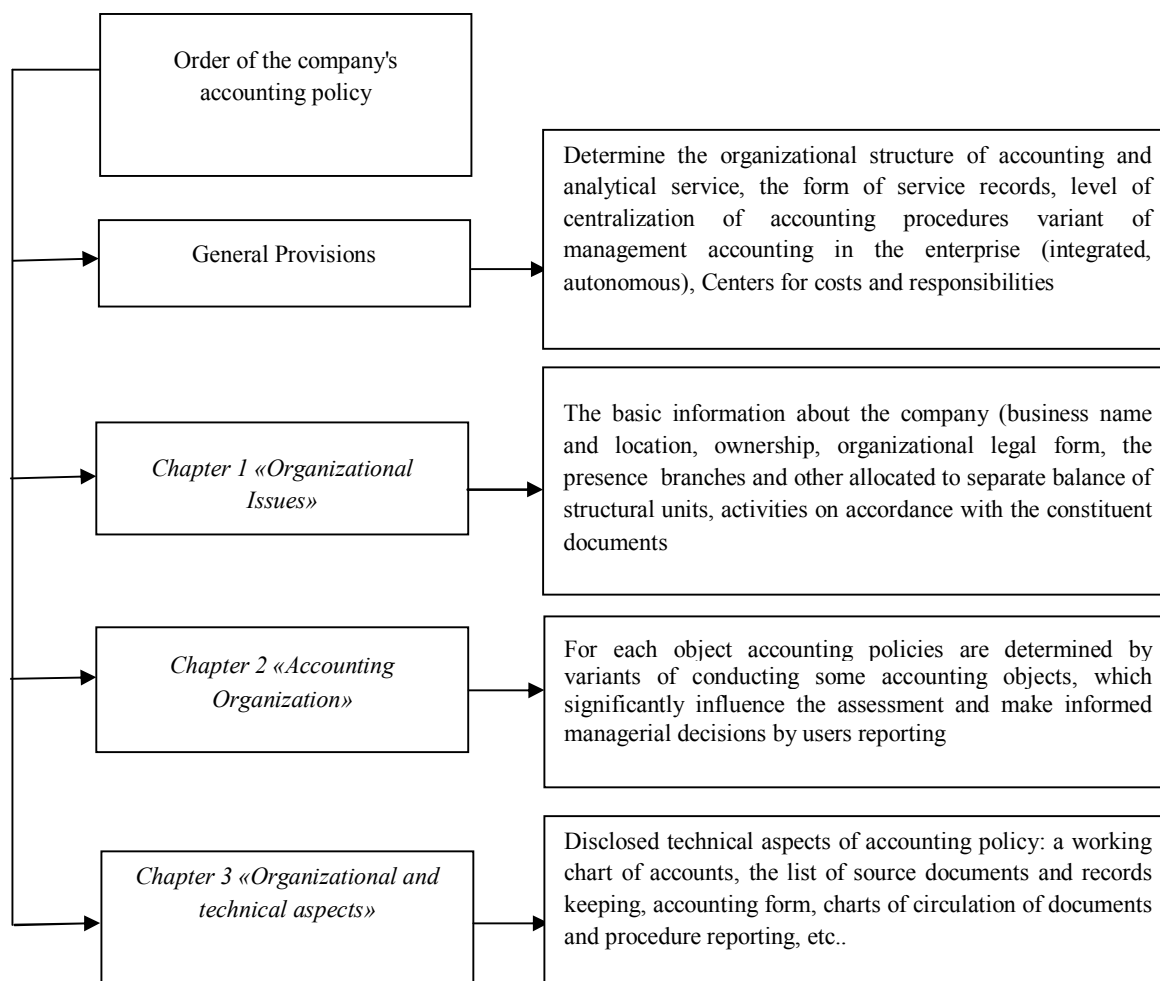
Order of the company's accounting policy

General Provisions

Determine the organizational structure of accounting and analytical service, the form of service records, level of centralization of accounting procedures variant of management accounting in the enterprise (integrated, autonomous), Centers for costs and responsibilities

Chapter 1 «Organizational Issues»

The basic information about the company (business name and location, ownership, organizational legal form, the presence branches and other allocated to separate balance of structural units, activities on accordance with the constituent documents

Chapter 2 «Accounting Organization»

For each object accounting policies are determined by variants of conducting some accounting objects, which significantly influence the assessment and make informed managerial decisions by users reporting

Chapter 3 «Organizational and technical aspects»

Disclosed technical aspects of accounting policy: a working chart of accounts, the list of source documents and records keeping, accounting form, charts of circulation of documents and procedure reporting, etc..